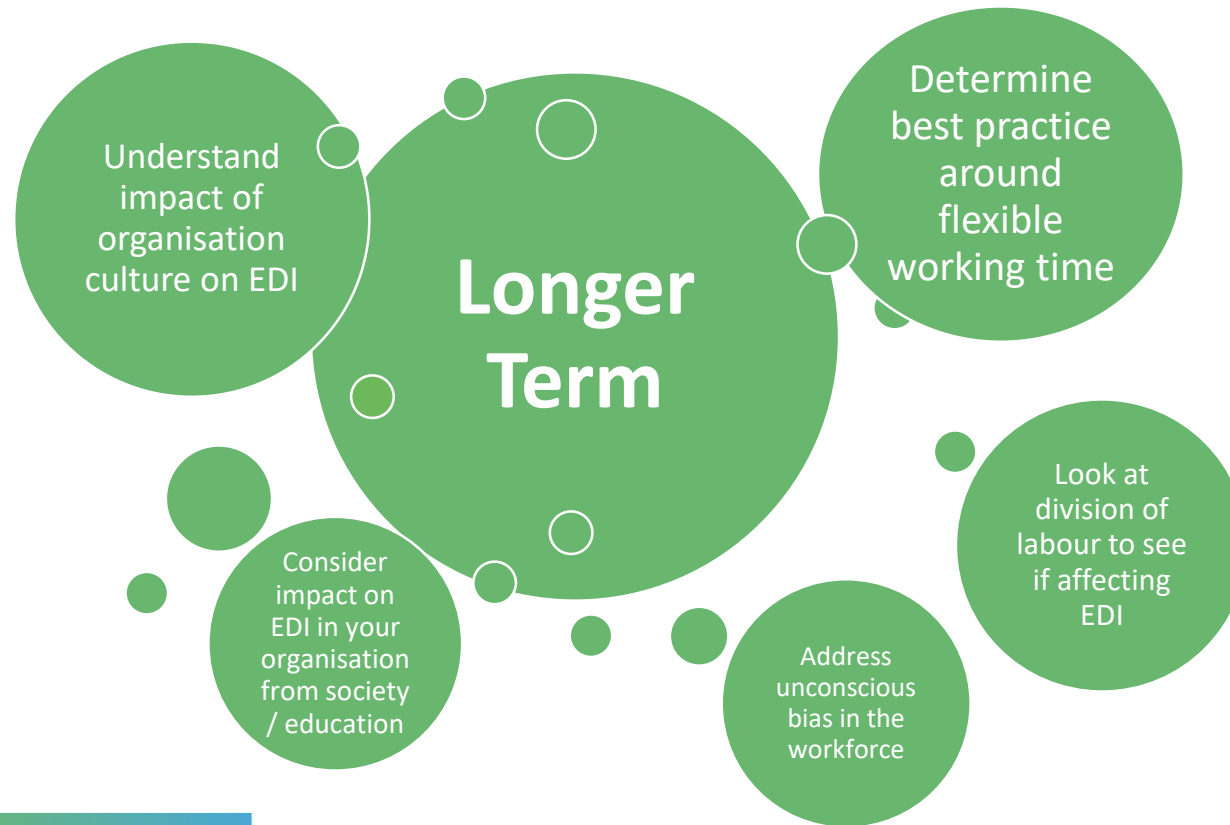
Longer Term

Understand impact of organisation culture on EDI

Determine best practice around flexible working time

Look at division of labour to see if affecting EDI

Address unconscious bias in the workforce

Consider impact on EDI in your organisation from society / education